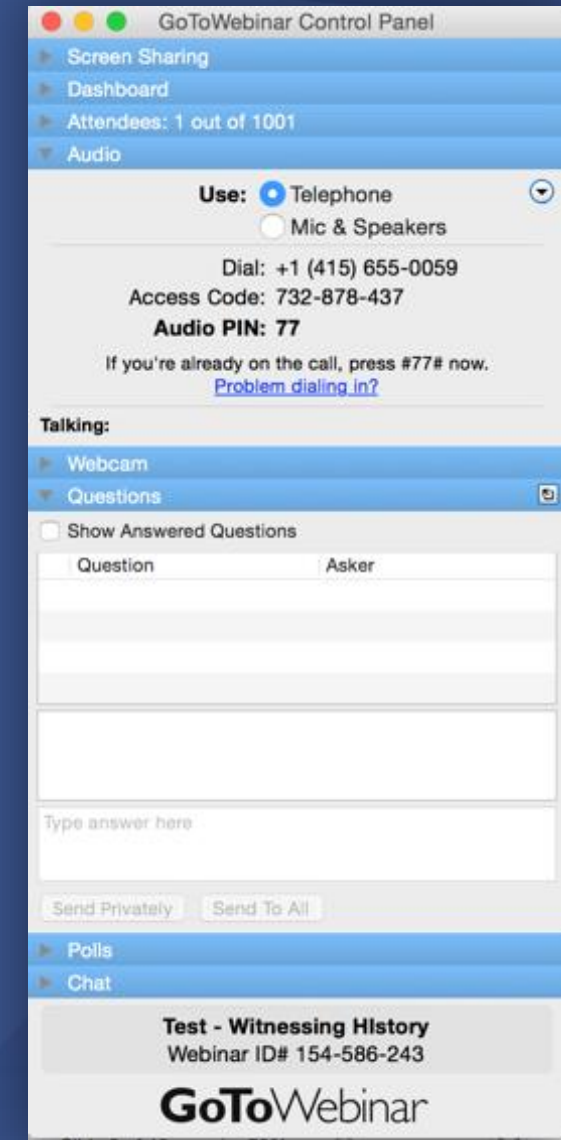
GoToWebinar Control Panel

Screen Sharing

Dashboard

Attendees: 1 out of 1001

Audio

Use: Telephone

Mic & Speakers

Dial: +1 (415) 655-0059

Access Code: 732-878-437

Audio PIN: 77

If you're already on the call, press #77# now.

Problem dialing in?

Talking:

Webcam

Questions

Show Answered Questions

| Question | Asker |
|---|---|
| | |

Type answer here

Send Privately Send To All

Polls

Chat

Test - Witnessing HIstory

Webinar ID# 154-586-243

GoToWebinar